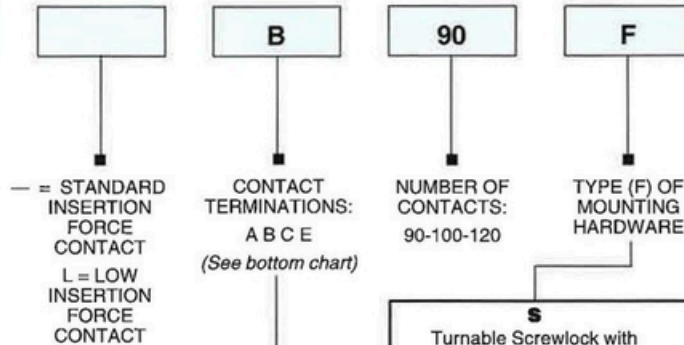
B

90

F

— = STANDARD INSERTION FORCE CONTACT

L = LOW INSERTION FORCE CONTACT

CONTACT TERMINATIONS:

A B C E

(See bottom chart)

NUMBER OF CONTACTS:

90-100-120

TYPE (F) OF MOUNTING HARDWARE

S

Turnable Screwlock with